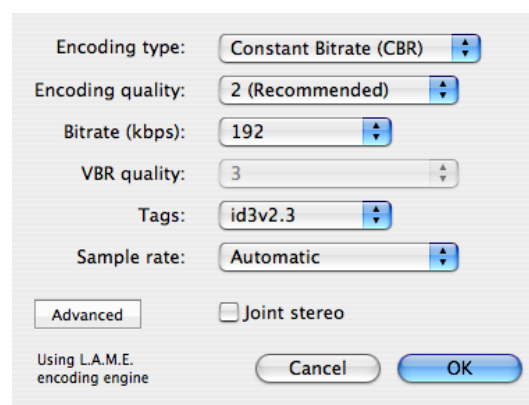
Encoding type: Constant Bitrate (CBR)

Encoding quality: 2 (Recommended)

Bitrate (kbps): 192

VBR quality: 3

Tags: id3v2.3

Sample rate: Automatic

Advanced

Joint stereo

Using L.A.M.E. encoding engine

Cancel

OK